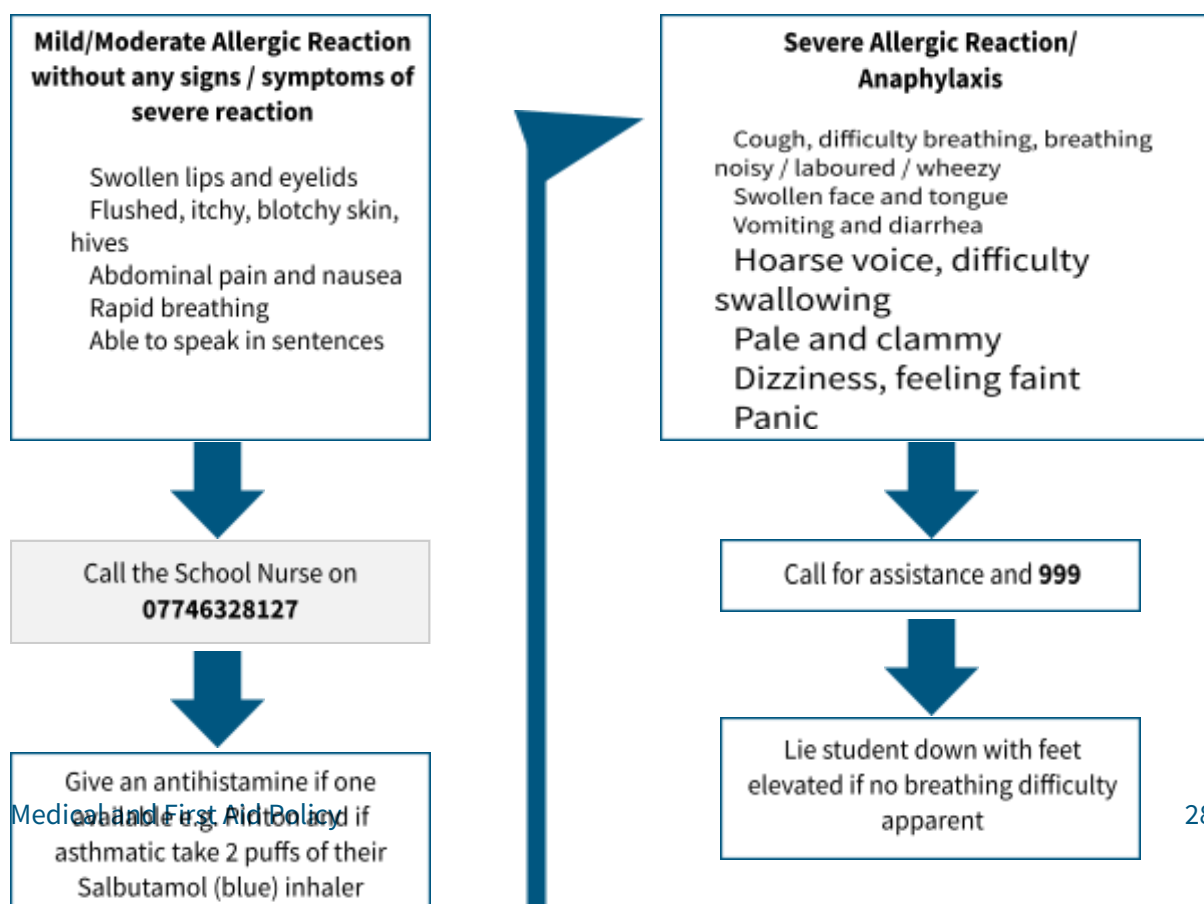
Mild/Moderate Allergic Reaction without any signs / symptoms of severe reaction

Swollen lips and eyelids
Flushed, itchy, blotchy skin, hives
Abdominal pain and nausea
Rapid breathing
Able to speak in sentences

Call the School Nurse on **07746328127**

Give an antihistamine if one available e.g. Piriton and if asthmatic take 2 puffs of their Salbutamol (blue) inhaler

Medical and First Aid Policy

Severe Allergic Reaction/ Anaphylaxis

Cough, difficulty breathing, breathing noisy / laboured / wheezy
Swollen face and tongue
Vomiting and diarrhea
Hoarse voice, difficulty swallowing
Pale and clammy
Dizziness, feeling faint
Panic

Call for assistance and **999**

Lie student down with feet elevated if no breathing difficulty apparent

28